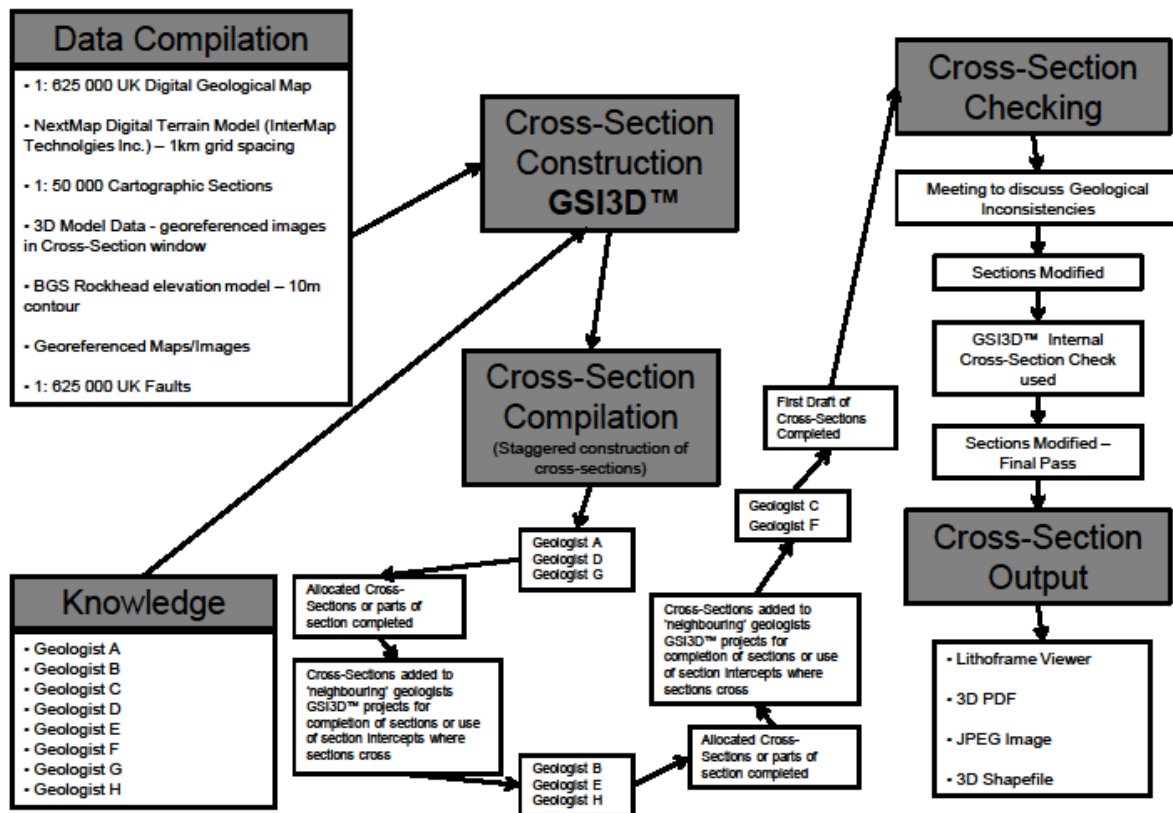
Data Compilation

• 1: 625 000 UK Digital Geological Map

• NextMap Digital Terrain Model (InterMap Technolgies Inc.) – 1km grid spacing

• 1: 50 000 Cartographic Sections

• 3D Model Data - georeferenced images in Cross-Section window

• BGS Rockhead elevation model – 10m contour

• Georeferenced Maps/Images

• 1: 625 000 UK Faults

Cross-Section Construction GSI3D™

Cross-Section Compilation
(Staggered construction of cross-sections)

Geologist A
Geologist D
Geologist G

Allocated Cross-Sections or parts of section completed

Cross-Sections added to 'neighbouring' geologists GSI3D™ projects for completion of sections or use of section intercepts where sections cross

Geologist B
Geologist E
Geologist H

Allocated Cross-Sections or parts of section completed

Cross-Sections added to 'neighbouring' geologists GSI3D™ projects for completion of sections or use of section intercepts where sections cross

Geologist C
Geologist F

First Draft of Cross-Sections Completed

Knowledge

• Geologist A
• Geologist B
• Geologist C
• Geologist D
• Geologist E
• Geologist F
• Geologist G
• Geologist H

Cross-Section Checking

Meeting to discuss Geological Inconsistencies

Sections Modified

GSI3D™ Internal Cross-Section Check used

Sections Modified – Final Pass

Cross-Section Output

• Lithoframe Viewer

• 3D PDF

• JPEG Image

• 3D Shapefile